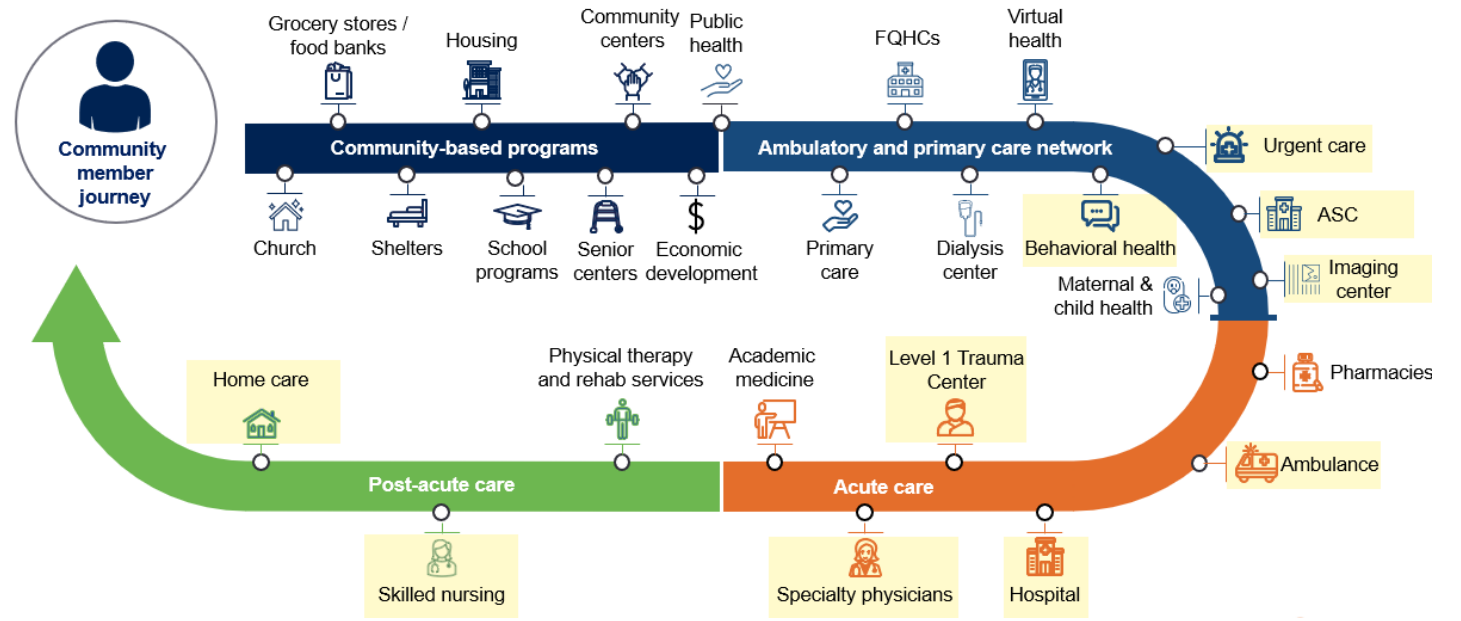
Community member journey

Grocery stores / food banks

Housing

Community centers

Public health

FQHCs

Virtual health

Community-based programs

Ambulatory and primary care network

Urgent care

Church

Shelters

School programs

Senior centers

Economic development

Primary care

Dialysis center

Behavioral health

ASC

Maternal & child health

Imaging center

Home care

Physical therapy and rehab services

Academic medicine

Level 1 Trauma Center

Pharmacies

Ambulance

Post-acute care

Acute care

Skilled nursing

Specialty physicians

Hospital